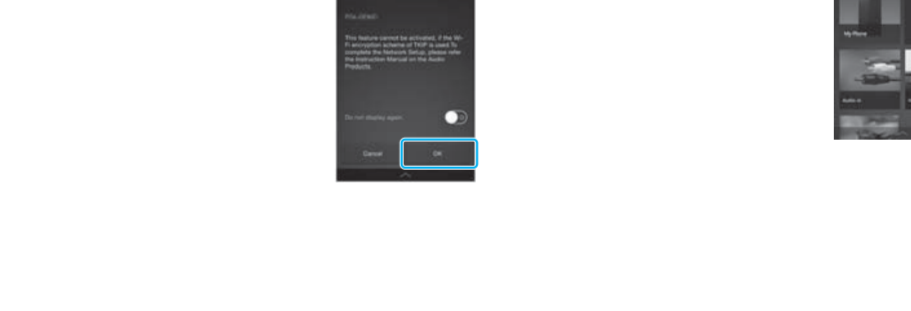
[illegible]

This feature cannot be activated, if the Wi-Fi encryption scheme of TKIP is used.To complete the Network Setup, please refer the Instruction Manual on the Audio Products.

Do not display again

Cancel

OK

My Phone

Audio in